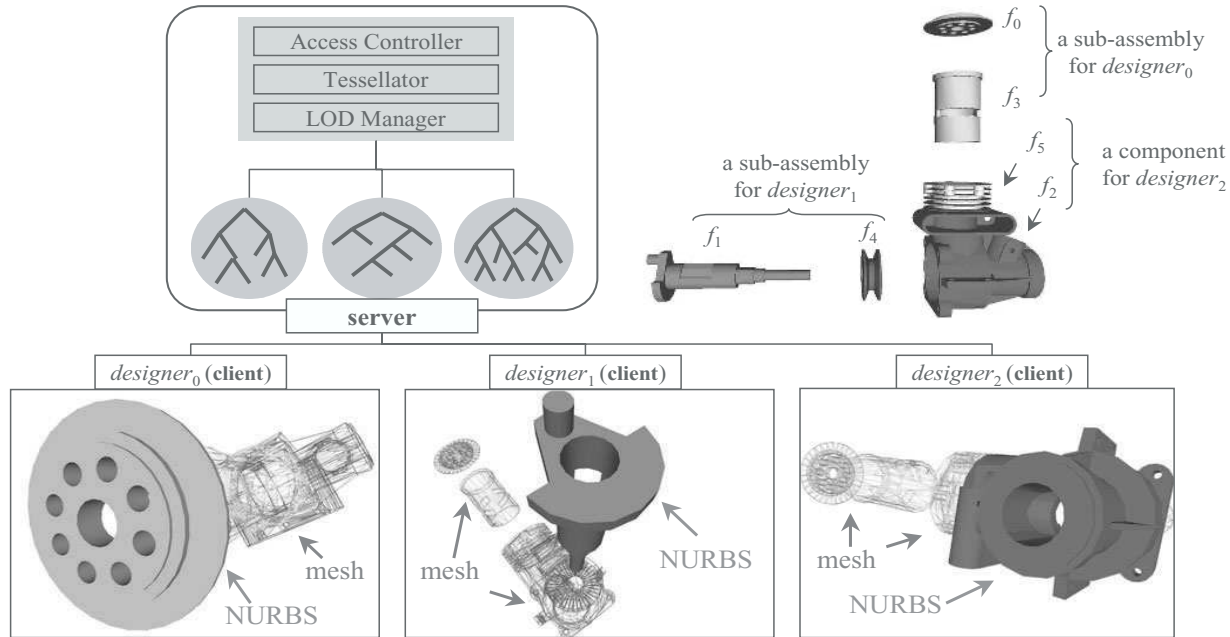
Access Controller
Tessellator
LOD Manager

server

$f_0$
$f_3$
a sub-assembly for $designer_0$

$f_5$
$f_2$
a component for $designer_2$

a sub-assembly for $designer_1$
$f_1$
$f_4$

$designer_0$ (client)
mesh
NURBS

$designer_1$ (client)
mesh
NURBS

$designer_2$ (client)
mesh
NURBS